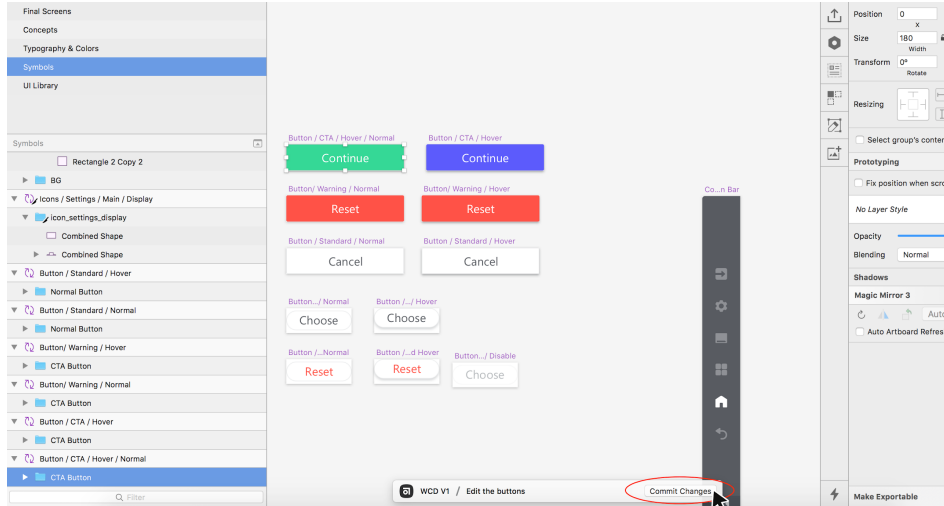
Final Screens
Concepts
Typography & Colors
Symbols
UI Library

Symbols
Rectangle 2 Copy 2
BG
Icons / Settings / Main / Display
icon_settings_display
Combined Shape
Combined Shape
Button / Standard / Hover
Normal Button
Button / Standard / Normal
Normal Button
Button/ Warning / Hover
CTA Button
Button/ Warning / Normal
CTA Button
Button / CTA / Hover
CTA Button
Button / CTA / Hover / Normal
CTA Button
Filter

Button / CTA / Hover / Normal
Continue
Button / CTA / Hover
Continue
Button/ Warning / Normal
Reset
Button/ Warning / Hover
Reset
Button / Standard / Normal
Cancel
Button / Standard / Hover
Cancel
Button.../ Normal
Choose
Button /.../ Hover
Choose
Button /...Normal
Reset
Button /...d Hover
Reset
Button.../ Disable
Choose
Co...n Bar

WCD V1 / Edit the buttons
Commit Changes

Position
0
X
Size
180
Width
Transform
0°
Rotate
Resizing
Select group's conte
Prototyping
Fix position when scro
No Layer Style
Opacity
Blending
Normal
Shadows
Magic Mirror 3
Auto
Auto Artboard Refres
Make Exportable